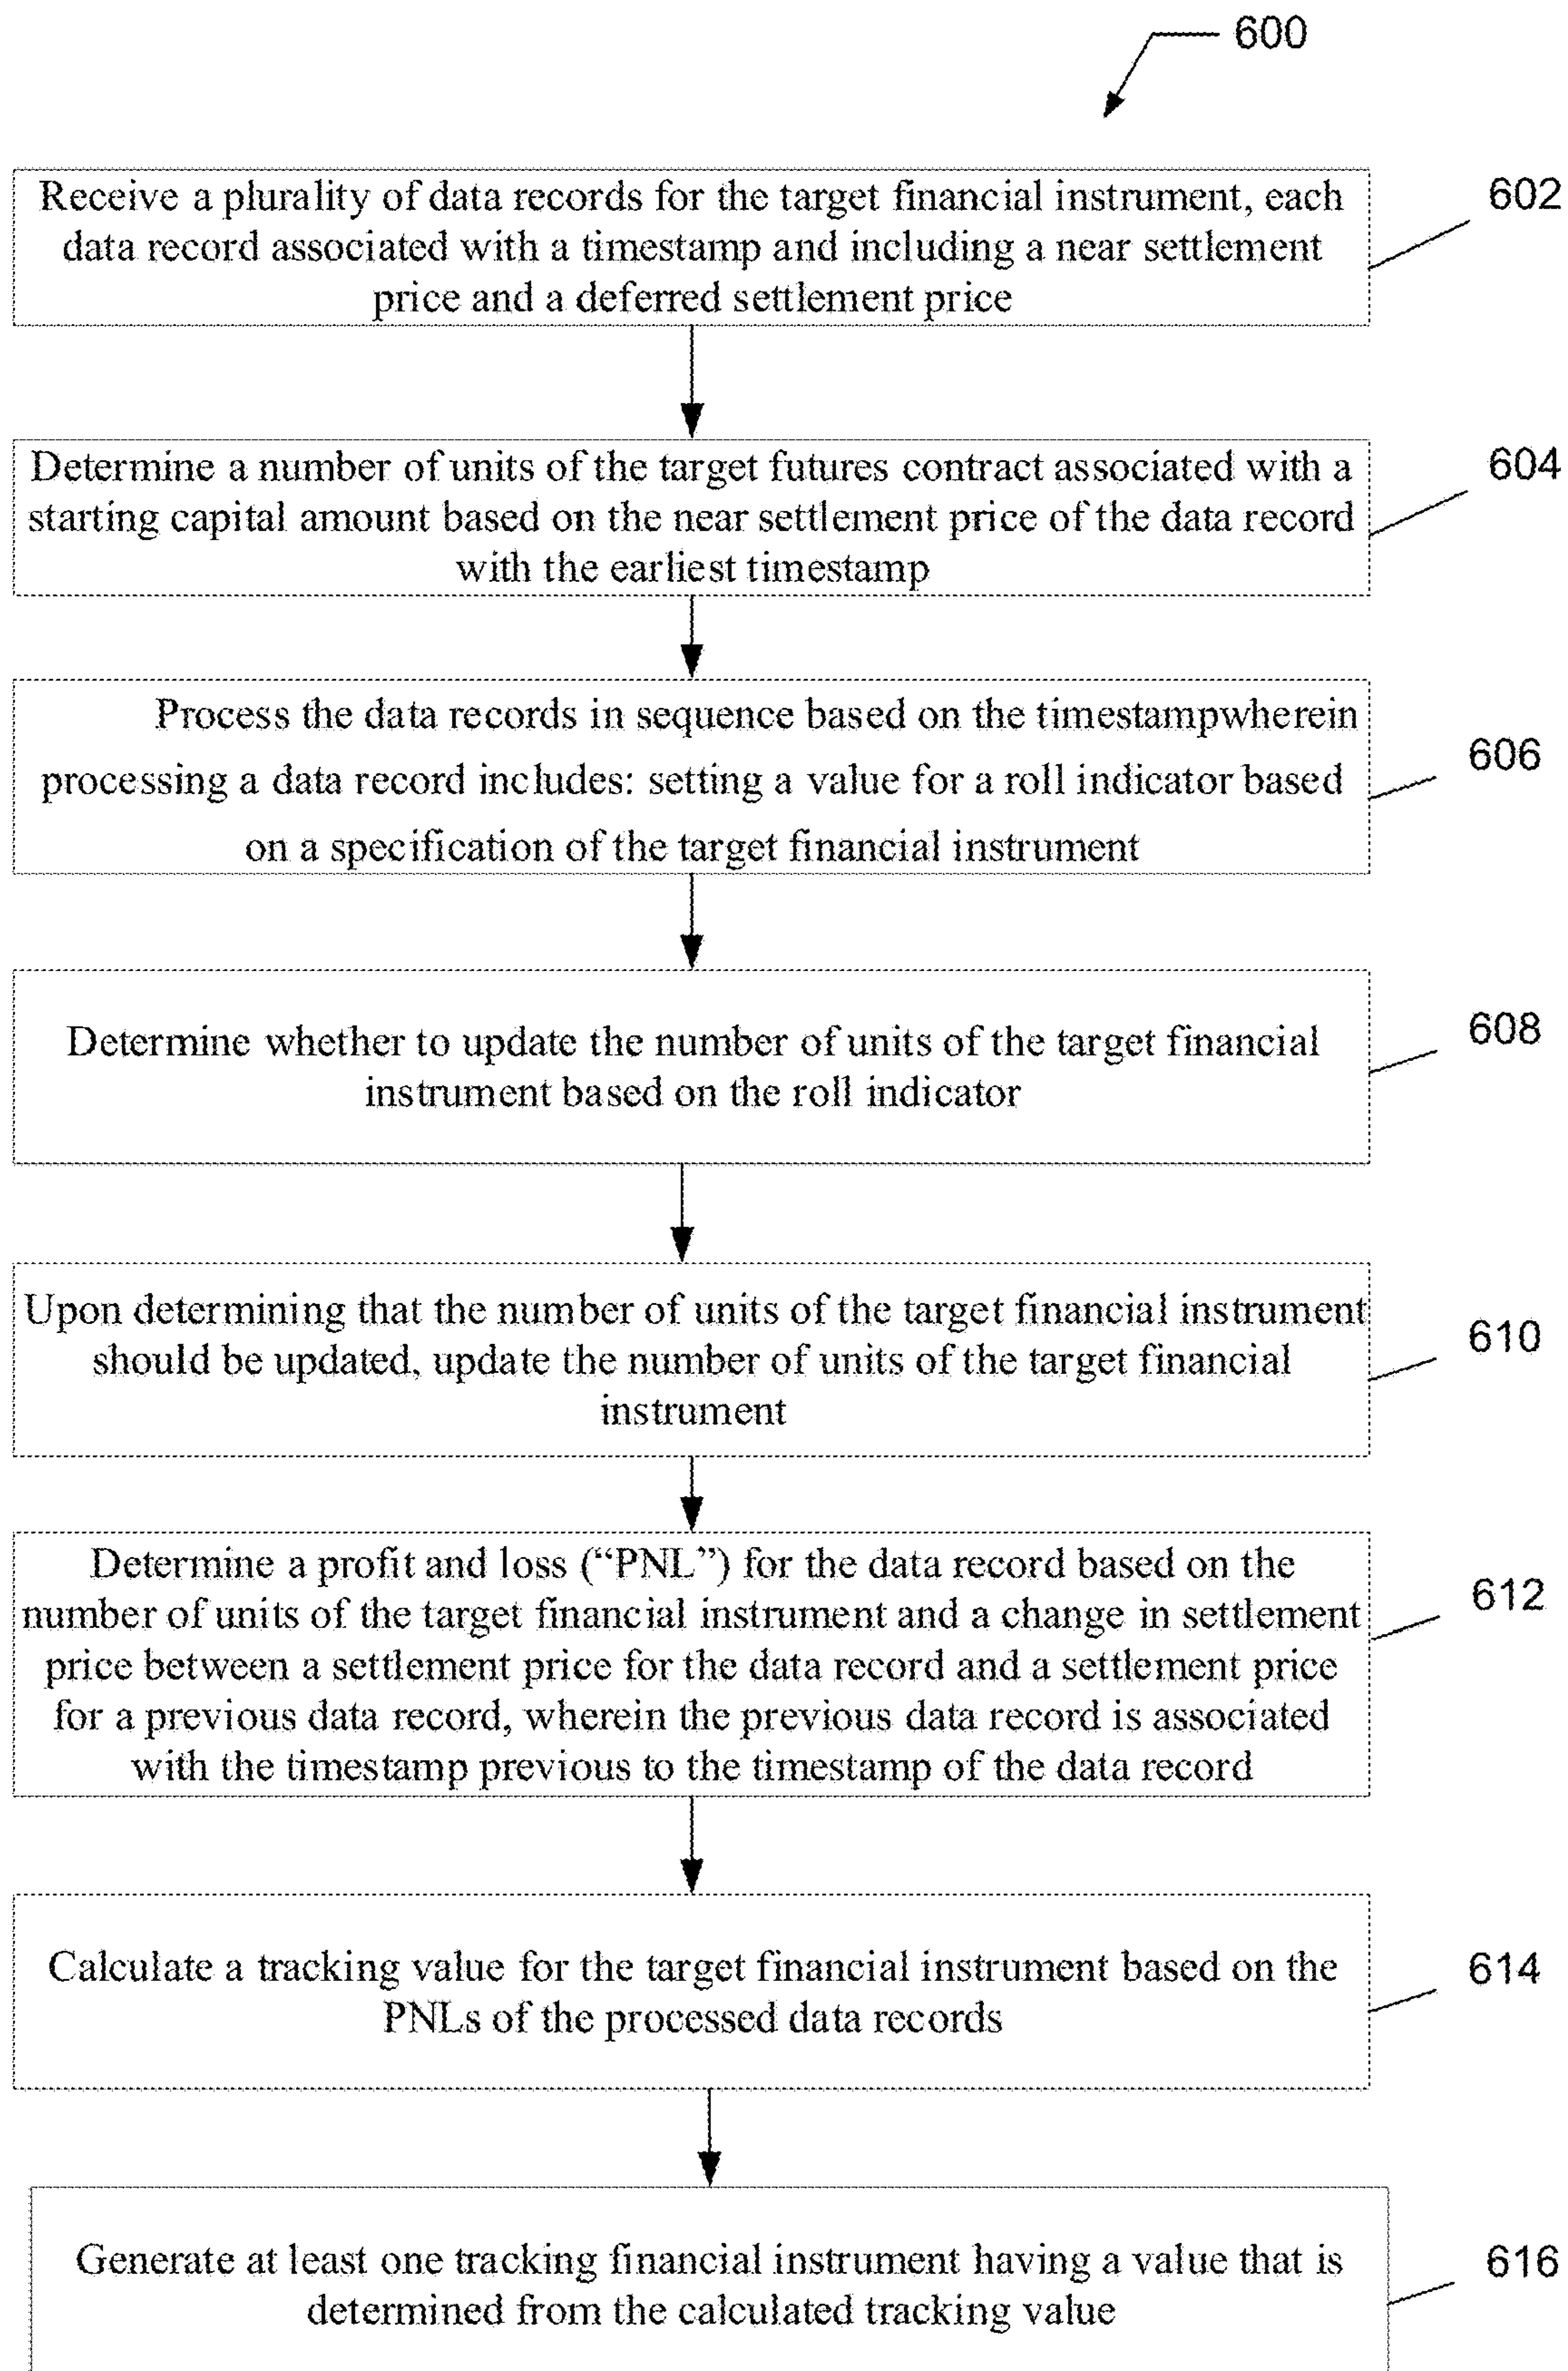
600

Receive a plurality of data records for the target financial instrument, each data record associated with a timestamp and including a near settlement price and a deferred settlement price

602

Determine a number of units of the target futures contract associated with a starting capital amount based on the near settlement price of the data record with the earliest timestamp

604

Process the data records in sequence based on the timestampwherein processing a data record includes: setting a value for a roll indicator based on a specification of the target financial instrument

606

Determine whether to update the number of units of the target financial instrument based on the roll indicator

608

Upon determining that the number of units of the target financial instrument should be updated, update the number of units of the target financial instrument

610

Determine a profit and loss ("PNL") for the data record based on the number of units of the target financial instrument and a change in settlement price between a settlement price for the data record and a settlement price for a previous data record, wherein the previous data record is associated with the timestamp previous to the timestamp of the data record

612

Calculate a tracking value for the target financial instrument based on the PNLs of the processed data records

614

Generate at least one tracking financial instrument having a value that is determined from the calculated tracking value

616